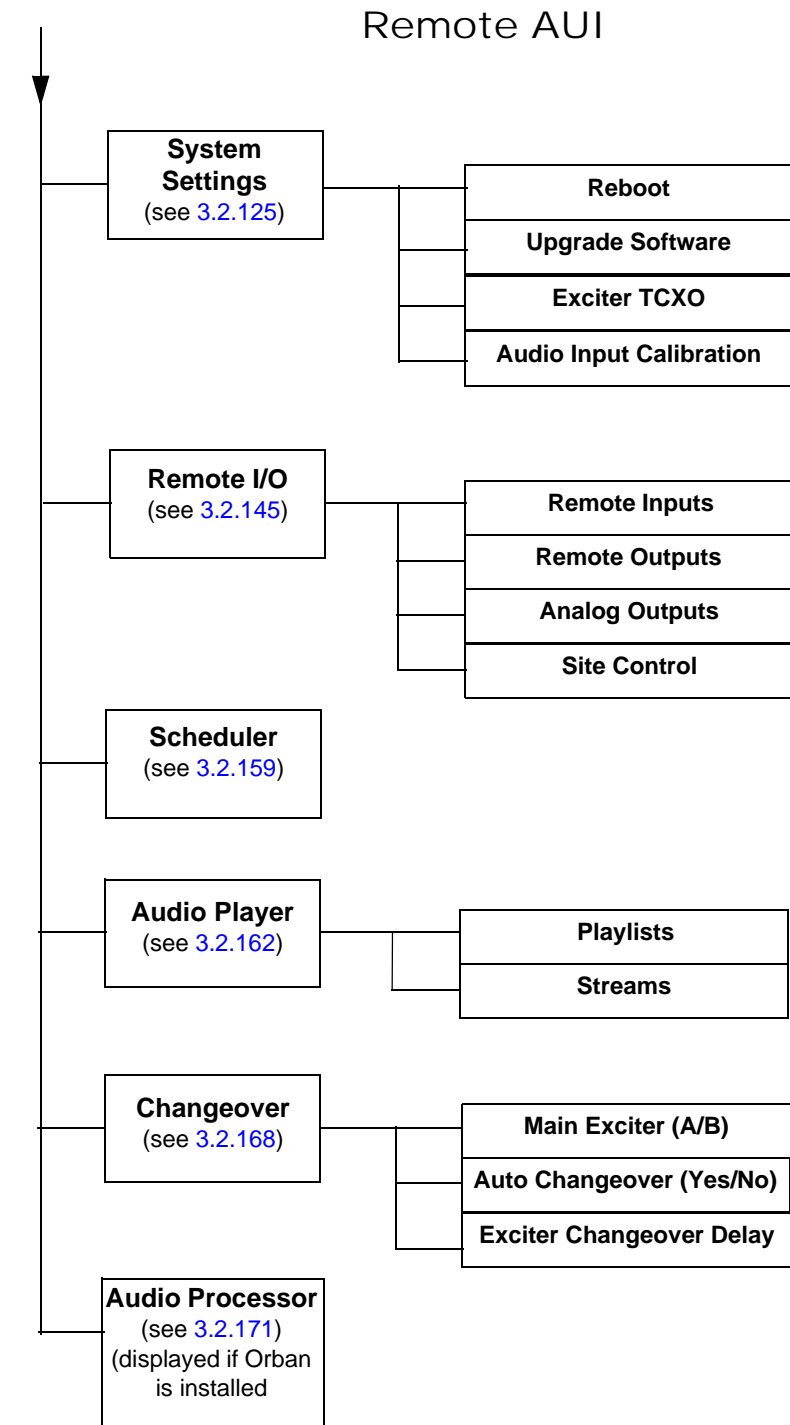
Remote AUI

System Settings
(see 3.2.125)

Reboot

Upgrade Software

Exciter TCXO

Audio Input Calibration

Remote I/O
(see 3.2.145)

Remote Inputs

Remote Outputs

Analog Outputs

Site Control

Scheduler
(see 3.2.159)

Audio Player
(see 3.2.162)

Playlists

Streams

Changeover
(see 3.2.168)

Main Exciter (A/B)

Auto Changeover (Yes/No)

Exciter Changeover Delay

Audio Processor
(see 3.2.171)
(displayed if Orban is installed